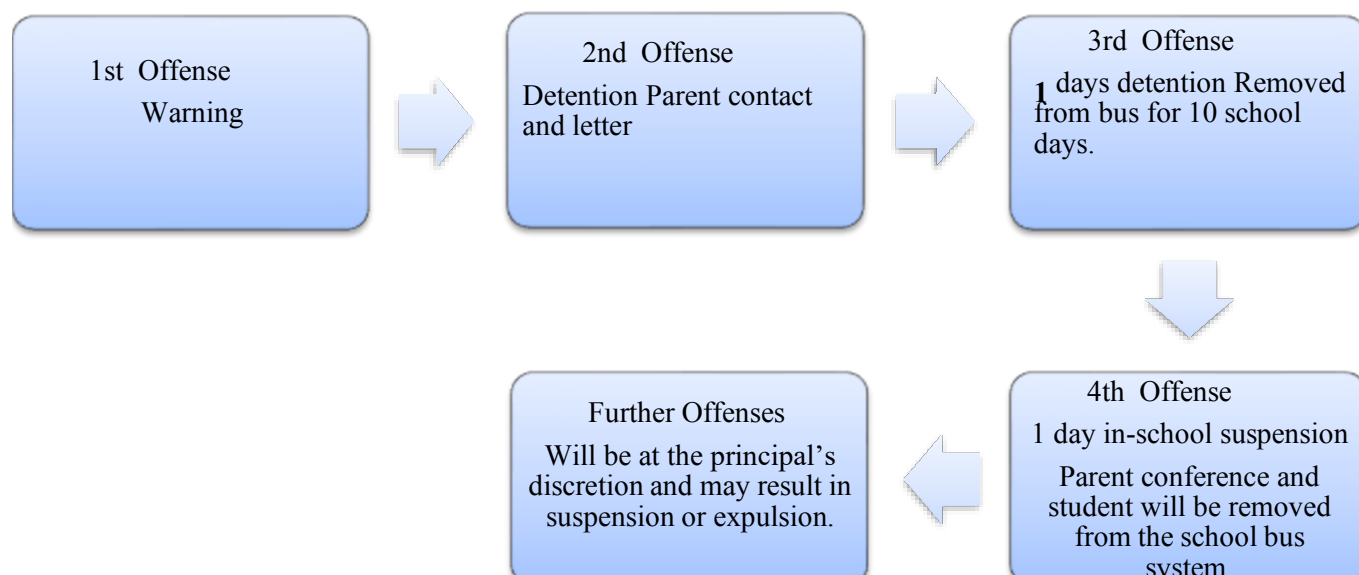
1st Offense
Warning

2nd Offense
Detention Parent contact and letter

3rd Offense
1 days detention Removed from bus for 10 school days.

4th Offense
1 day in-school suspension
Parent conference and student will be removed from the school bus system

Further Offenses
Will be at the principal's discretion and may result in suspension or expulsion.